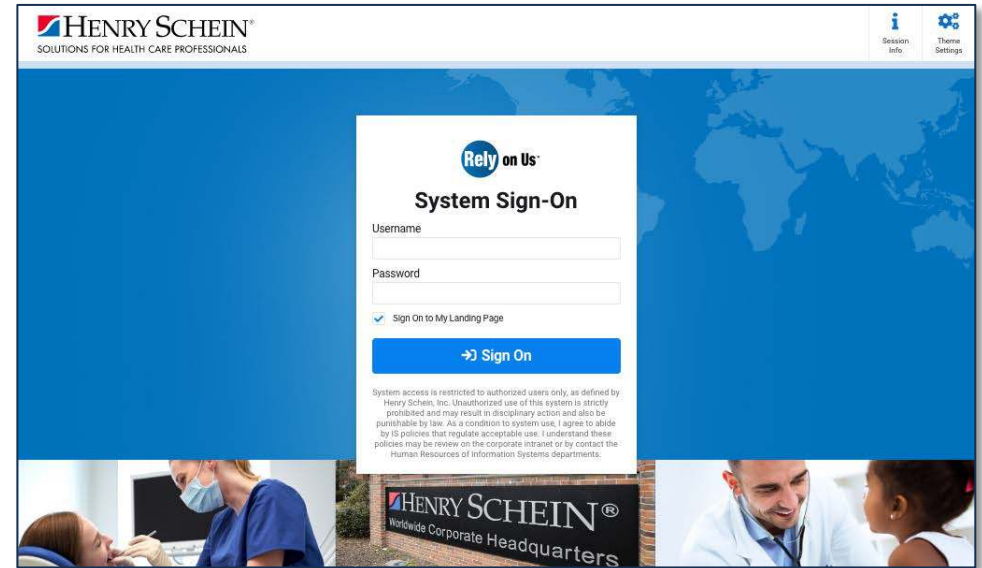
HENRY SCHEIN®
SOLUTIONS FOR HEALTH CARE PROFESSIONALS

Session Info

Theme Settings

Rely on Us®

System Sign-On

Username

Password

Sign On to My Landing Page

Sign On

System access is restricted to authorized users only, as defined by Henry Schein, Inc. Unauthorized use of this system is strictly prohibited and may result in disciplinary action and also be punishable by law. As a condition to system use, I agree to abide by IS policies that regulate acceptable use. I understand these policies may be review on the corporate intranet or by contact the Human Resources of Information Systems departments.

HENRY SCHEIN®
Worldwide Corporate Headquarters